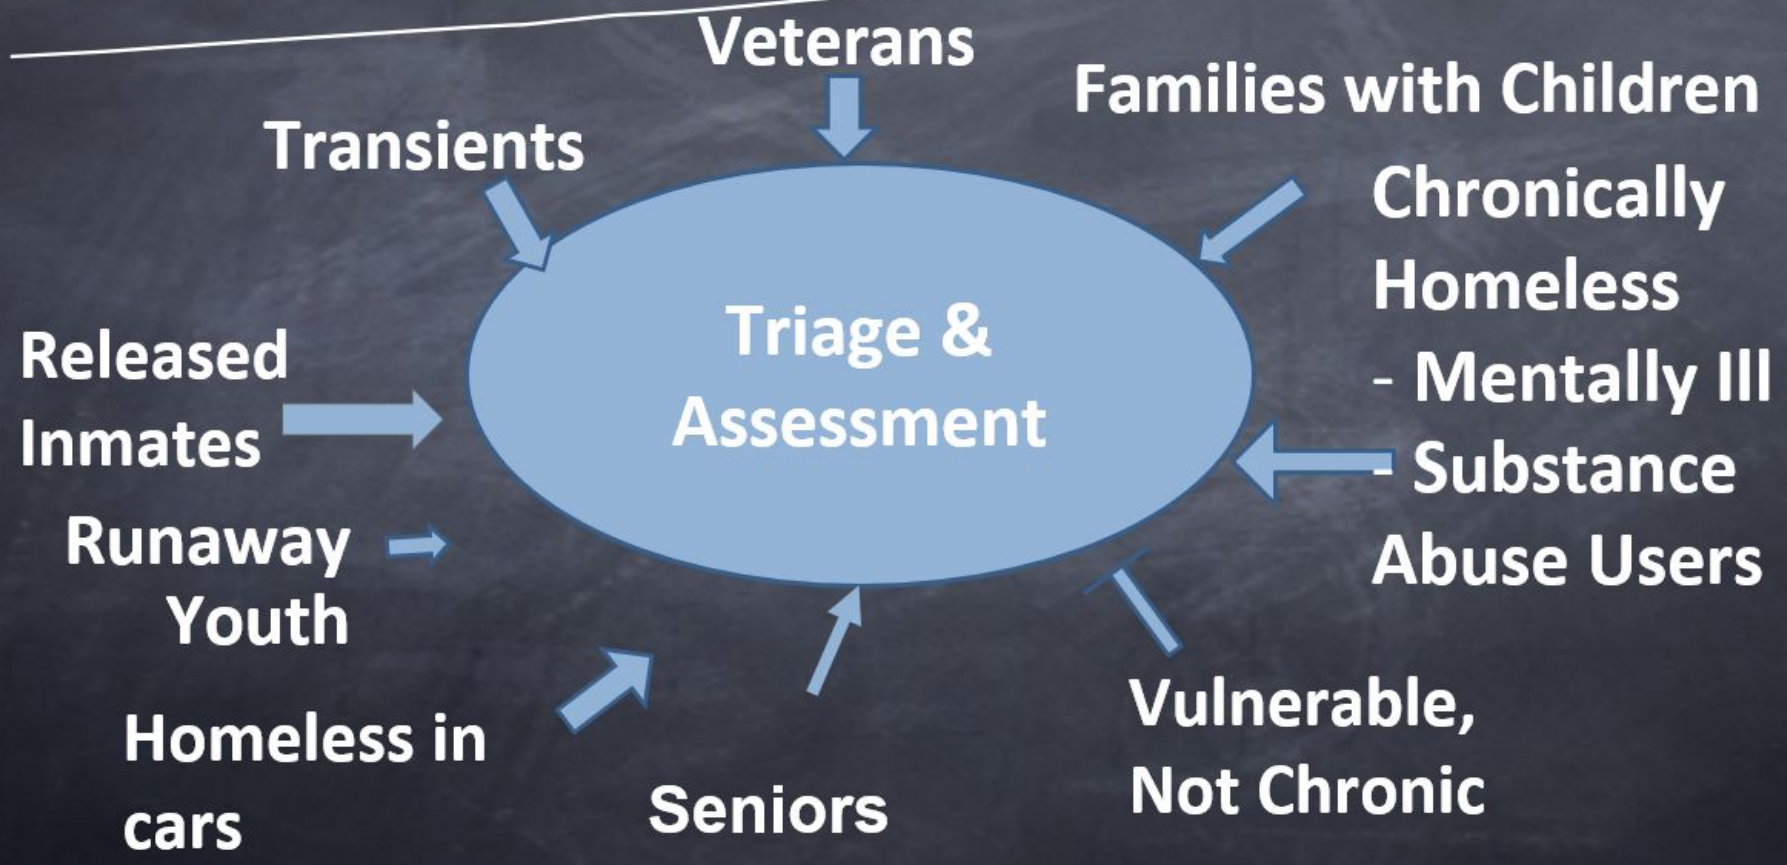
Veterans

Families with Children

Transients

Chronically Homeless
- Mentally Ill
- Substance Abuse Users

Triage & Assessment

Released Inmates

Runaway Youth

Homeless in cars

Seniors

Vulnerable, Not Chronic